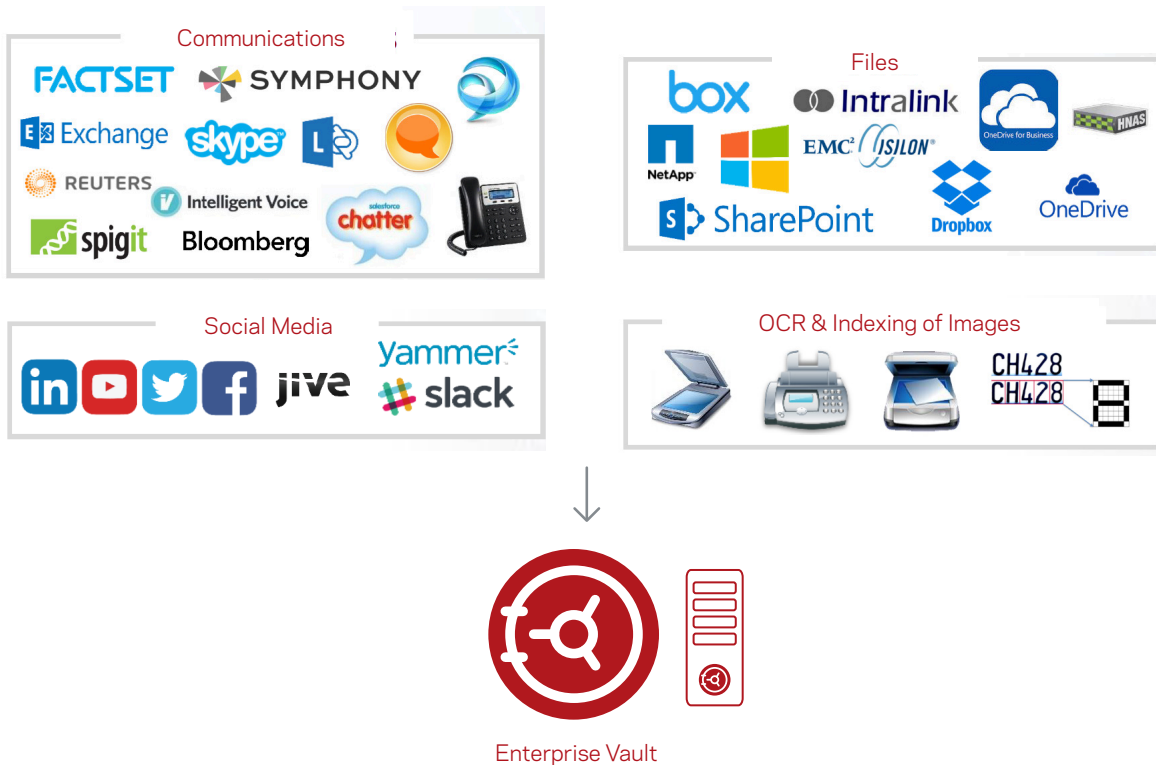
Communications

FACTSET
SYMPHONY
E Exchange
skype
L
REUTERS
Intelligent Voice
salesforce chatter
spigit
Bloomberg

Files

box
Intralink
OneDrive for Business
HNAS
NetApp
EMC² ISILON
S SharePoint
Dropbox
OneDrive

Social Media

in
jive
yammer
slack

OCR & Indexing of Images

CH428
CH428

Enterprise Vault